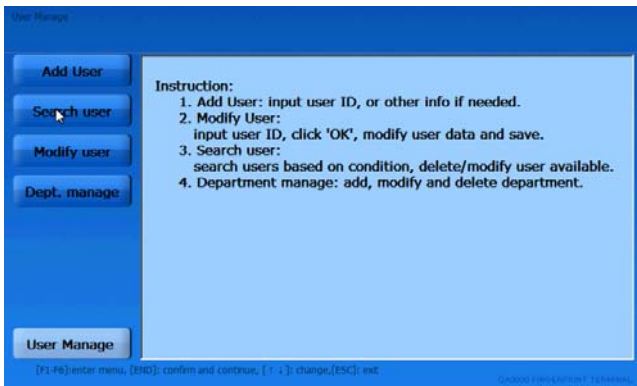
User Manage

Add User

Search user

Modify user

Dept. manage

Instruction:
1. Add User: input user ID, or other info if needed.
2. Modify User:
input user ID, click 'OK', modify user data and save.
3. Search user:
search users based on condition, delete/modify user available.
4. Department manage: add, modify and delete department.

User Manage

[F1-F6]:enter menu, [END]: confirm and continue, [↑ ↓]: change,[ESC]: exit

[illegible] FINGERPRINT TERMINAL